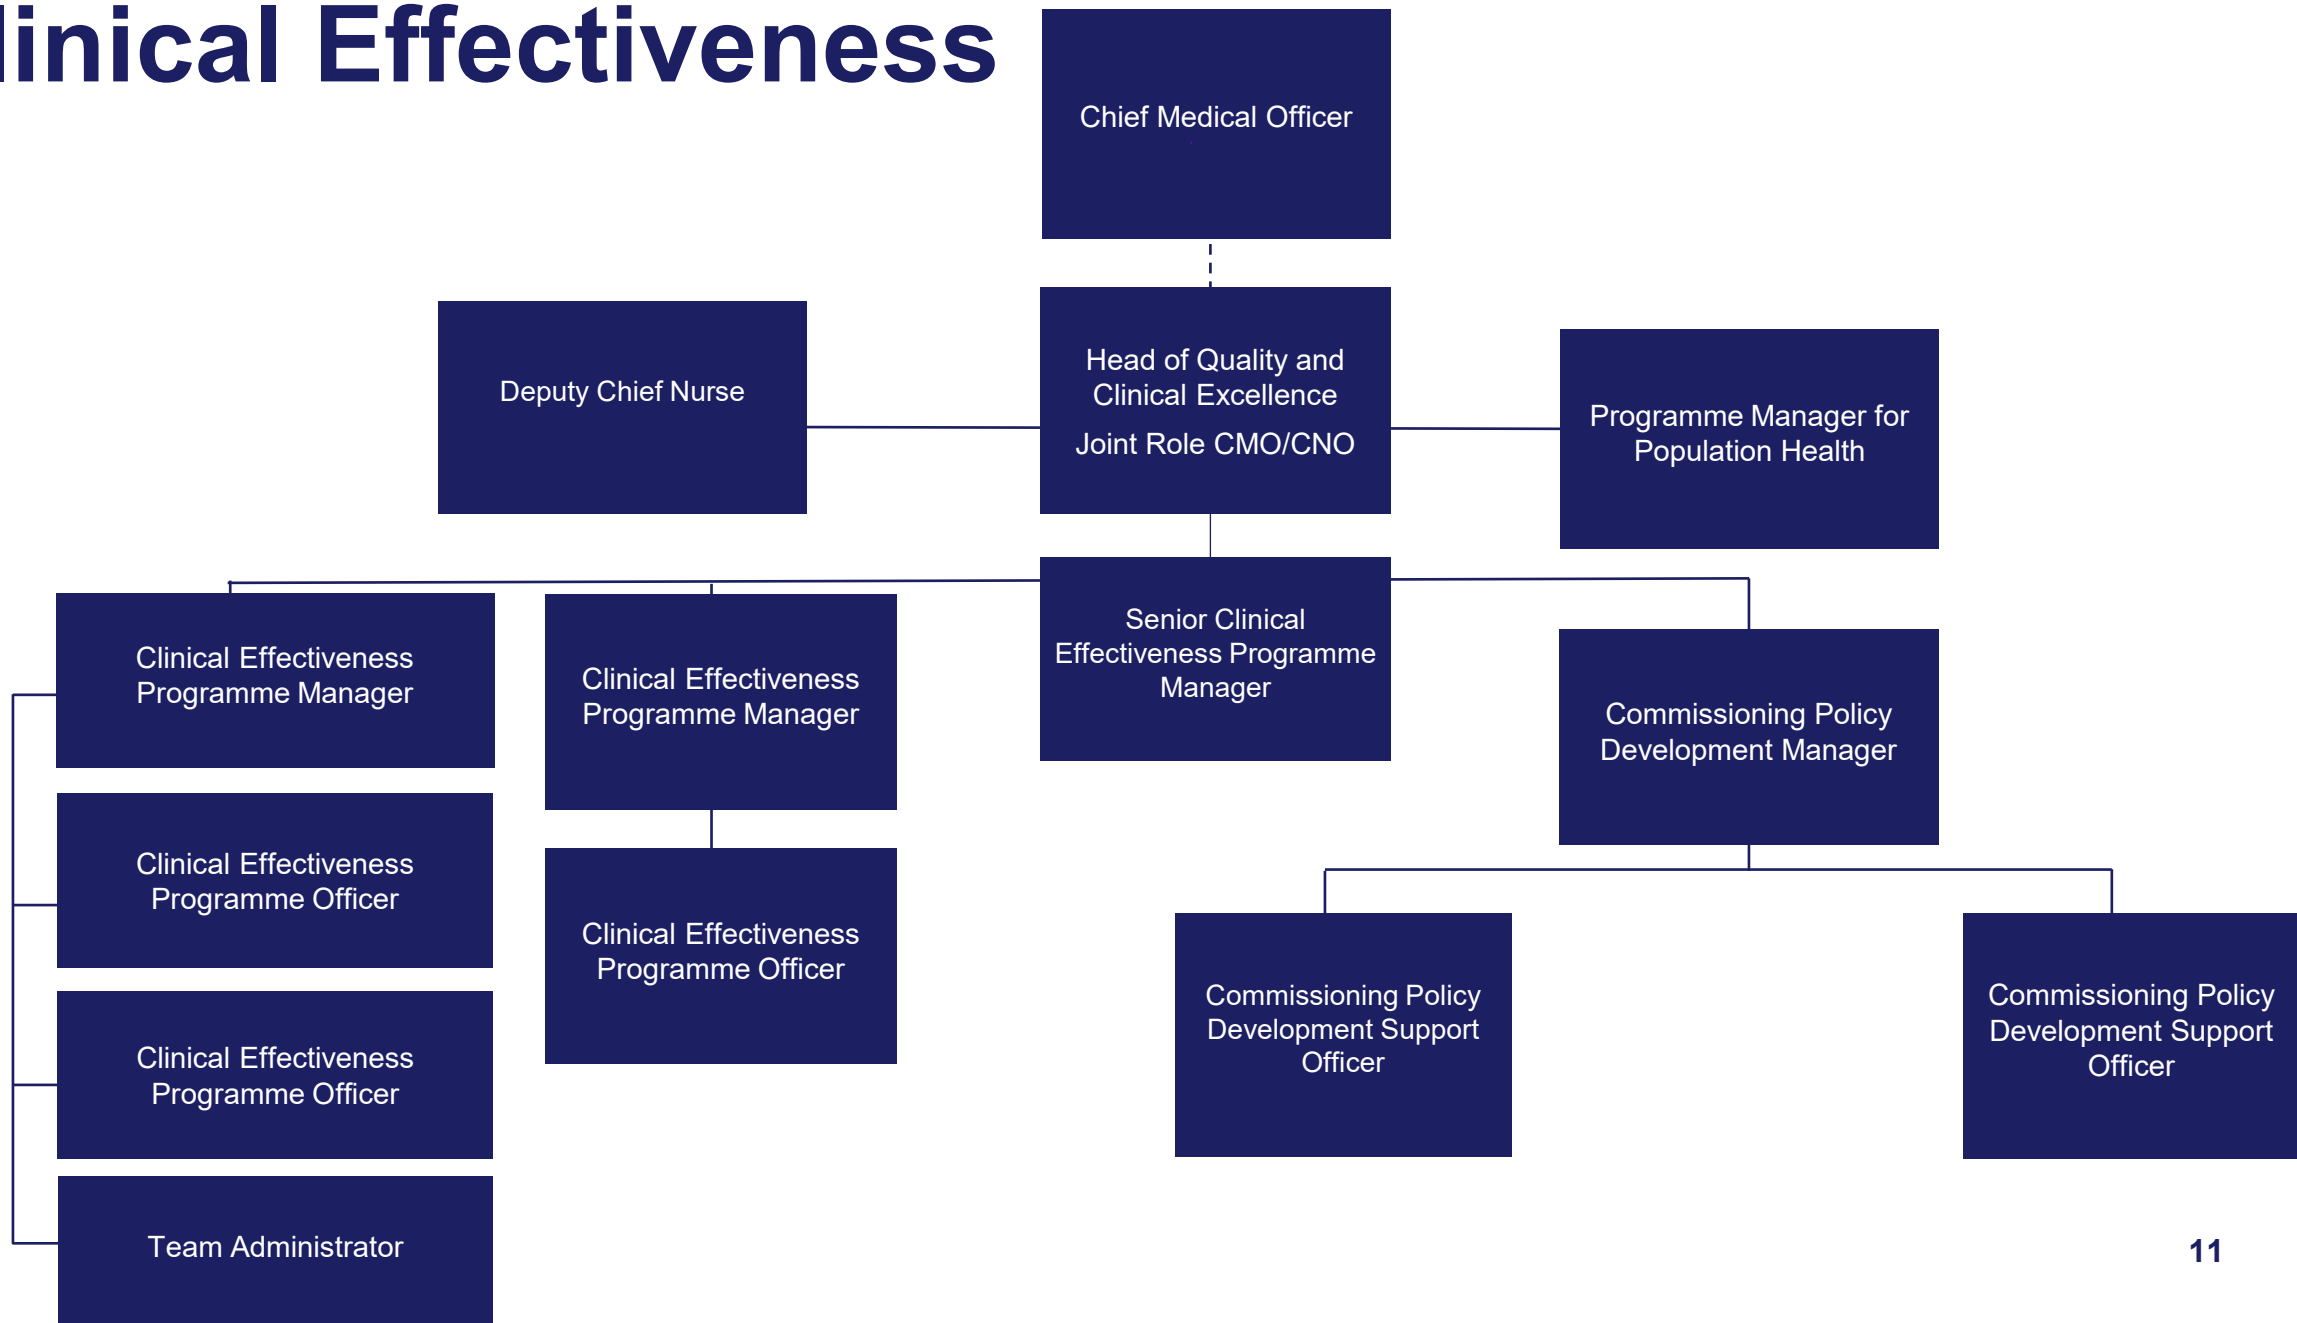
linical Effectiveness

Chief Medical Officer

Deputy Chief Nurse

Head of Quality and Clinical Excellence
Joint Role CMO/CNO

Programme Manager for Population Health

Clinical Effectiveness Programme Manager

Clinical Effectiveness Programme Manager

Senior Clinical Effectiveness Programme Manager

Commissioning Policy Development Manager

Clinical Effectiveness Programme Officer

Clinical Effectiveness Programme Officer

Clinical Effectiveness Programme Officer

Commissioning Policy Development Support Officer

Commissioning Policy Development Support Officer

Team Administrator

11